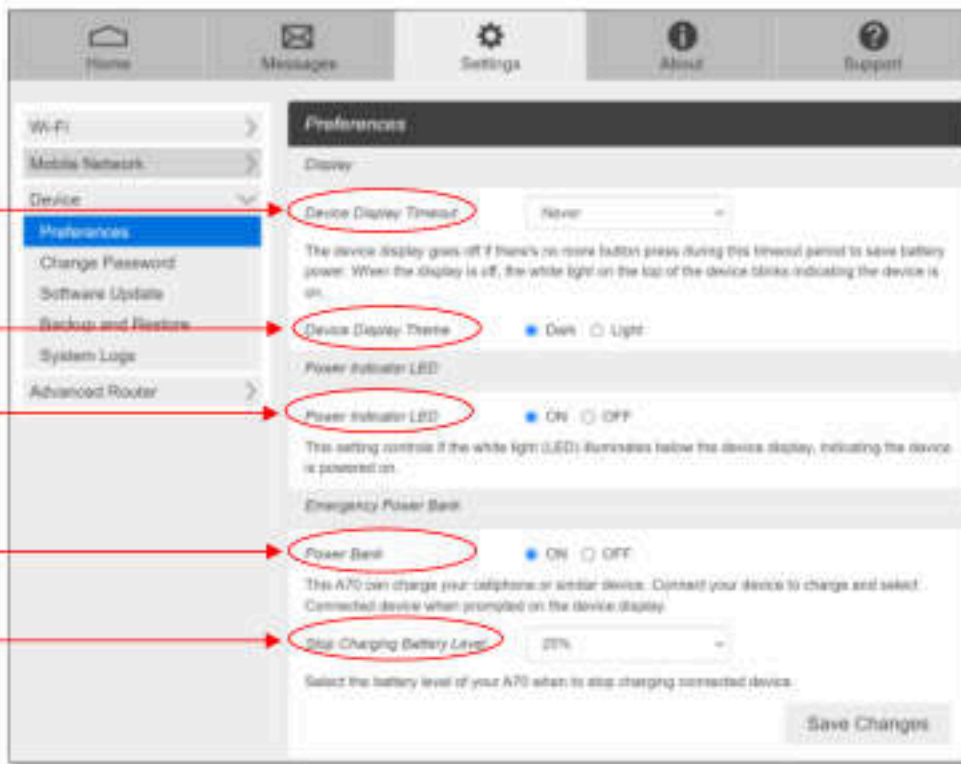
Home Messages Settings About Support

Wi-Fi
Mobile Network
Device
Preferences
Change Password
Software Update
Backup and Restore
System Logs
Advanced Router

Preferences

Display

Device Display Timeout Never

The device display goes off if there's no more button press during this timeout period to save battery power. When the display is off, the white light on the top of the device blinks indicating the device is on.

Device Display Theme Dark Light

Power Indicator LED

Power Indicator LED ON OFF

This setting controls if the white light (LED) illuminates below the device display, indicating the device is powered on.

Emergency Power Bank

Power Bank ON OFF

This A70 can charge your cellphone or similar device. Connect your device to charge and select Connected device when prompted on the device display.

Stop Charging Battery Level 20%

Select the battery level of your A70 when to stop charging connected device.

Save Changes